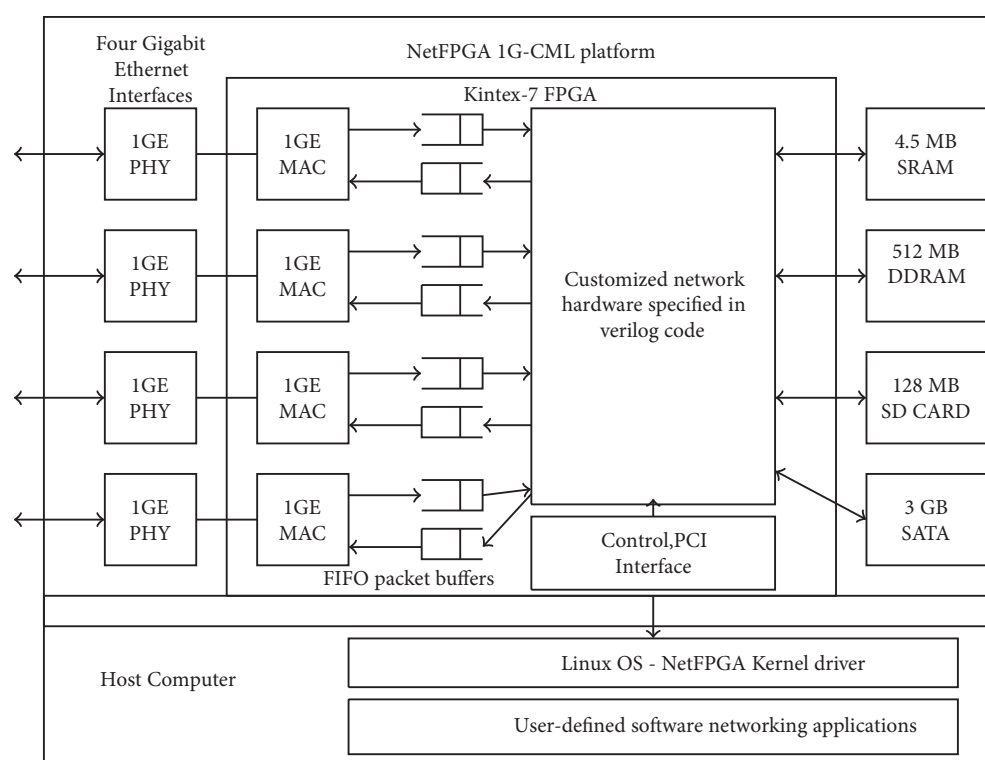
Four Gigabit Ethernet Interfaces

NetFPGA 1G-CML platform

Kintex-7 FPGA

1GE PHY

1GE MAC

1GE PHY

1GE MAC

1GE PHY

1GE MAC

1GE PHY

1GE MAC

Customized network hardware specified in verilog code

Control,PCI Interface

FIFO packet buffers

4.5 MB SRAM

512 MB DDRAM

128 MB SD CARD

3 GB SATA

Host Computer

Linux OS - NetFPGA Kernel driver

User-defined software networking applications